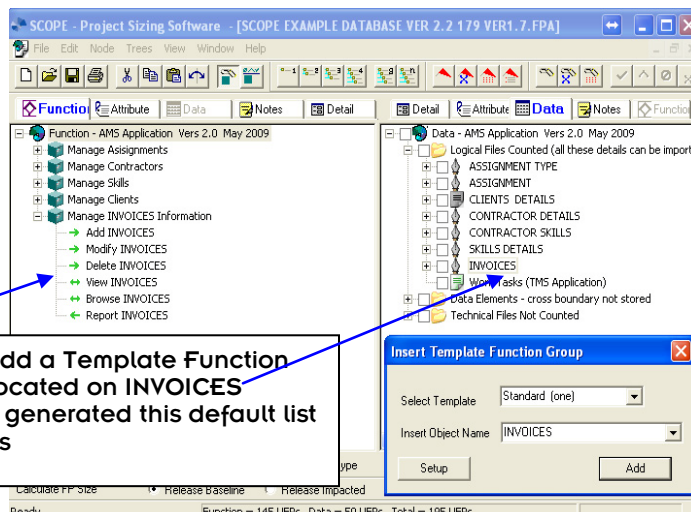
SCOPE - Project Sizing Software - [SCOPE EXAMPLE DATABASE VER 2.2 179 VER1.7.FPA]

File Edit Node Trees View Window Help

Function | Attribute | Data | Notes | Detail

Function - AMS Application Vers 2.0 May 2009
Manage Asisignments
Manage Contractors
Manage Skills
Manage Clients
Manage INVOICES Information
Add INVOICES
Modify INVOICES
Delete INVOICES
View INVOICES
Browse INVOICES
Report INVOICES

Detail | Attribute | Data | Notes | Function

Data - AMS Application Vers 2.0 May 2009
Logical Files Counted (all these details can be import
ASSIGNMENT TYPE
ASSIGNMENT
CLIENTS DETAILS
CONTRACTOR DETAILS
CONTRACTOR SKILLS
SKILLS DETAILS
INVOICES
Work Tasks (TMS Application)
Data Elements - cross boundary not stored
Technical Files Not Counted

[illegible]dd a Template Function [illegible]ocated on INVOICES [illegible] generated this default list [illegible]s

Insert Template Function Group

Select Template Standard (one)

Insert Object Name INVOICES

Setup

Add

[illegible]ype

Calculate FP Size Release Baseline Release Impacted

Ready Function = 145 UFPs Data = 50 UFPs Total = 195 UFPs